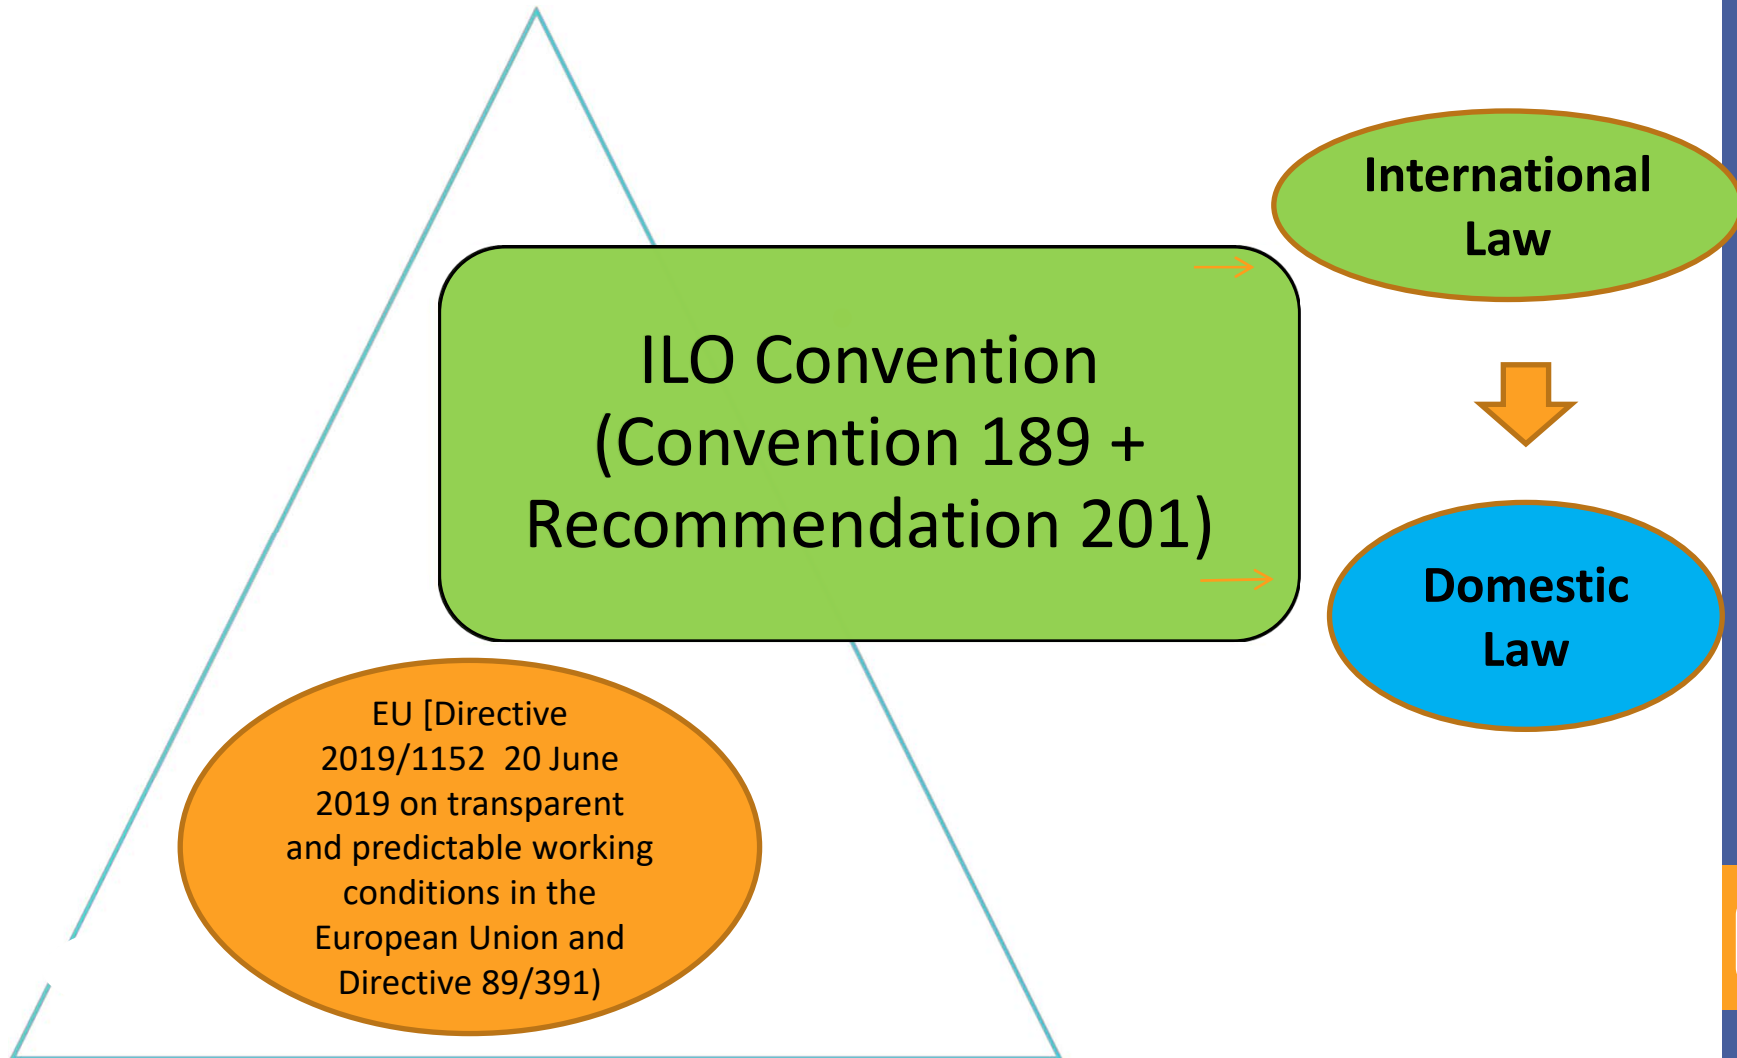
ILO Convention (Convention 189 + Recommendation 201)

International Law

Domestic Law

EU [Directive 2019/1152 20 June 2019 on transparent and predictable working conditions in the European Union and Directive 89/391)